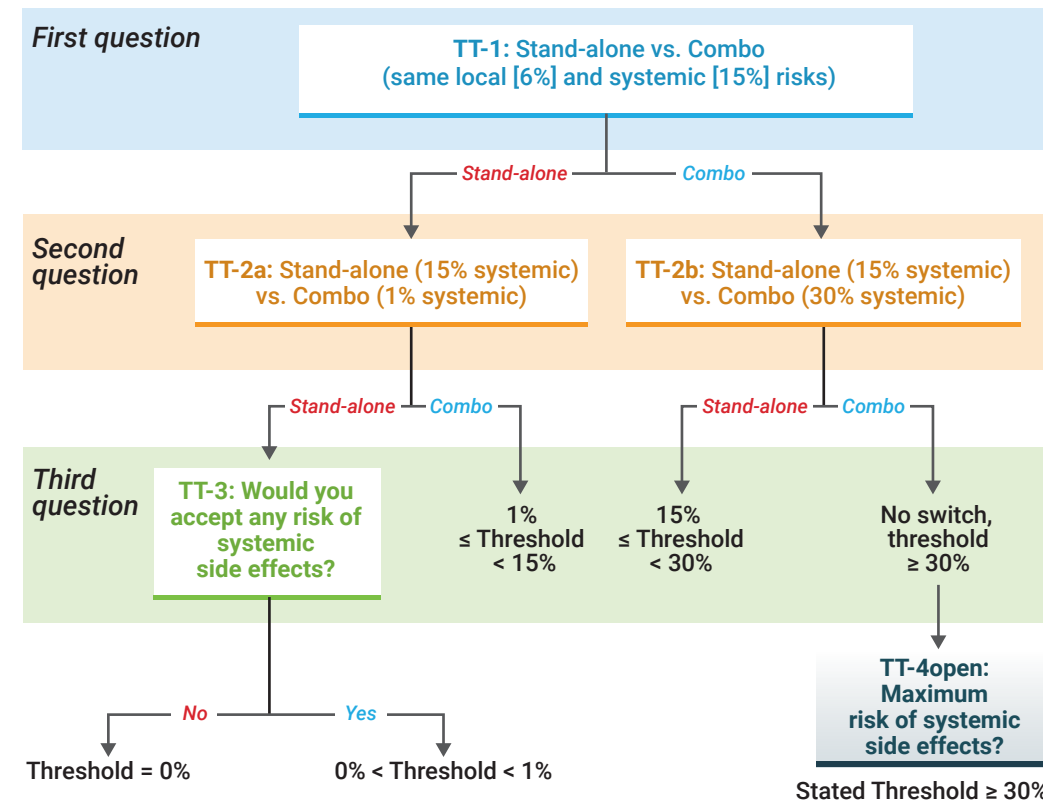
First question

TT-1: Stand-alone vs. Combo (same local [6%] and systemic [15%] risks)

Stand-alone

Combo

Second question

TT-2a: Stand-alone (15% systemic) vs. Combo (1% systemic)

TT-2b: Stand-alone (15% systemic) vs. Combo (30% systemic)

Stand-alone

Combo

Stand-alone

Combo

Third question

TT-3: Would you accept any risk of systemic side effects?

1% ≤ Threshold < 15%

15% ≤ Threshold < 30%

No switch, threshold ≥ 30%

No

Yes

TT-4open: Maximum risk of systemic side effects?

Threshold = 0%

0% < Threshold < 1%

Stated Threshold ≥ 30%